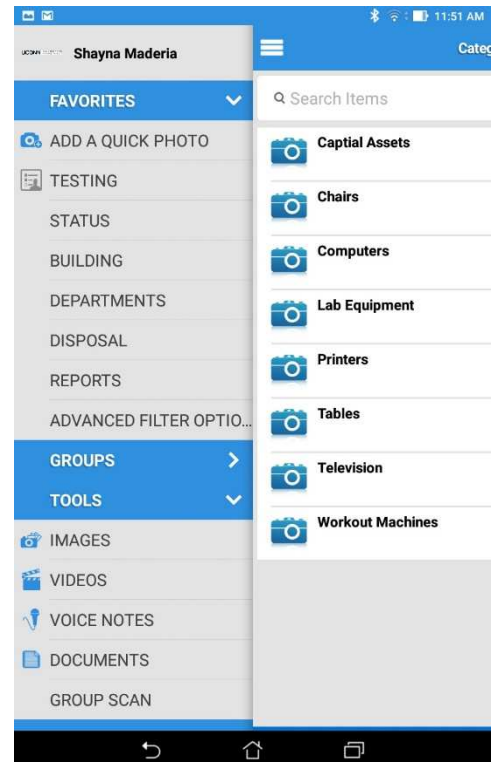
11:51 AM

UCONN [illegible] Shayna Maderia

FAVORITES

ADD A QUICK PHOTO

TESTING

STATUS

BUILDING

DEPARTMENTS

DISPOSAL

REPORTS

ADVANCED FILTER OPTIO...

GROUPS

TOOLS

IMAGES

VIDEOS

VOICE NOTES

DOCUMENTS

GROUP SCAN

Categ

Search Items

Captial Assets

Chairs

Computers

Lab Equipment

Printers

Tables

Television

Workout Machines